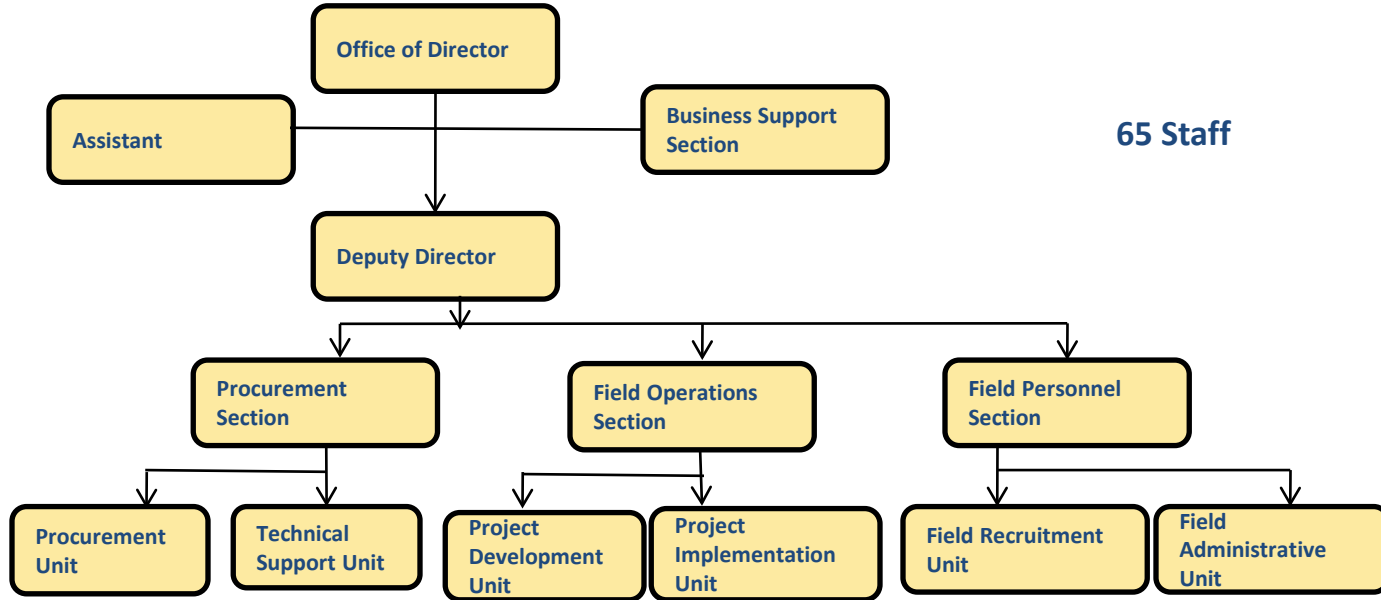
Office of Director

Assistant

Business Support Section

65 Staff

Deputy Director

Procurement Section

Field Operations Section

Field Personnel Section

Procurement Unit

Technical Support Unit

Project Development Unit

Project Implementation Unit

Field Recruitment Unit

Field Administrative Unit